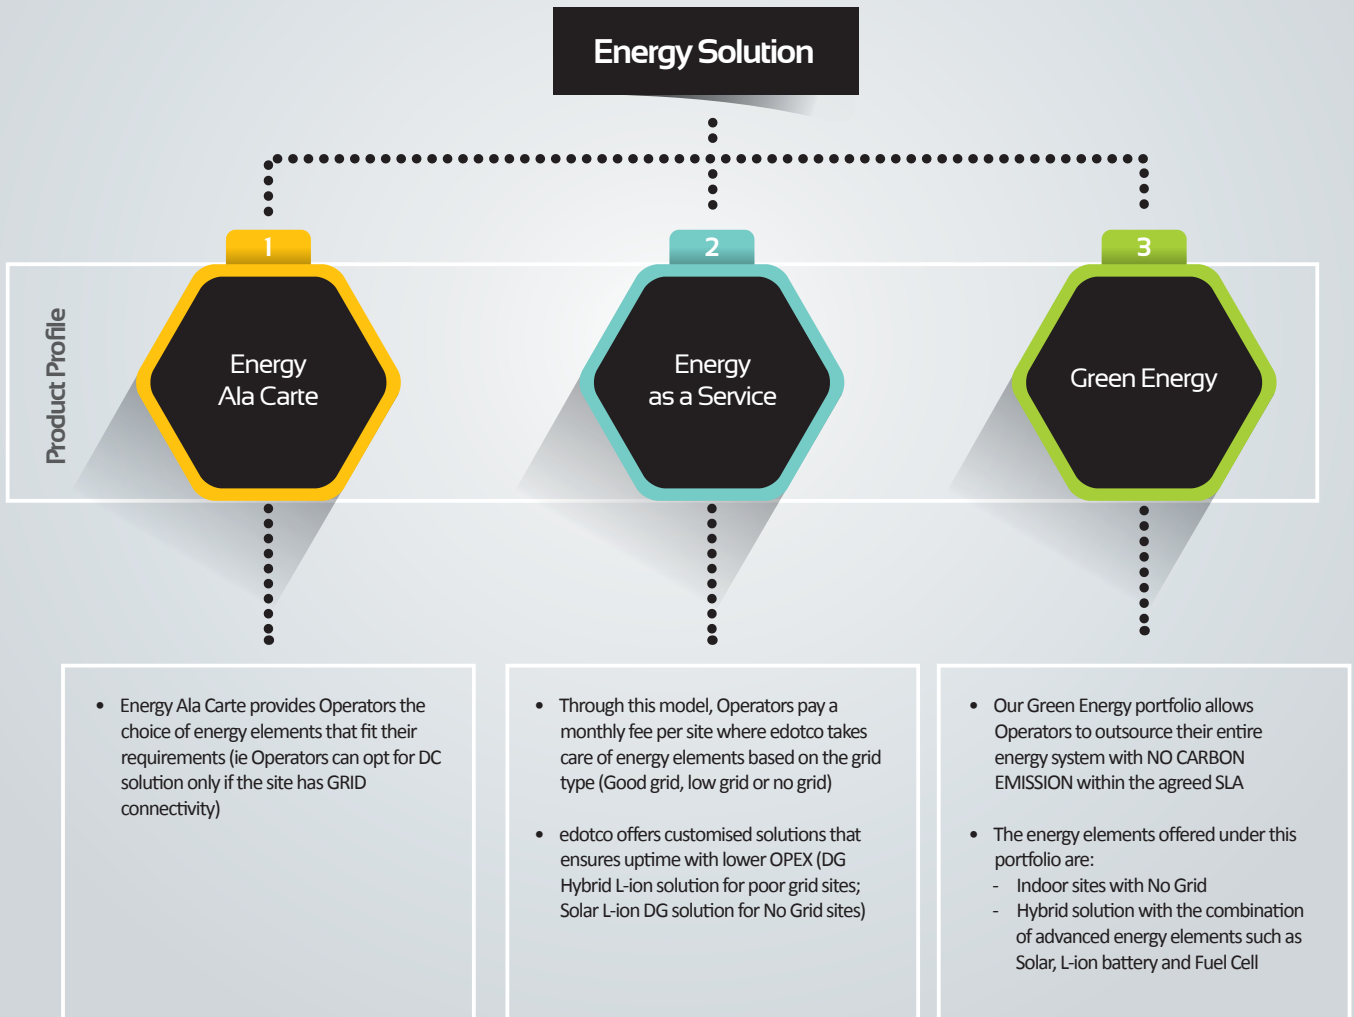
Energy Solution

Product Profile

1
Energy Ala Carte

2
Energy as a Service

3
Green Energy

• Energy Ala Carte provides Operators the choice of energy elements that fit their requirements (ie Operators can opt for DC solution only if the site has GRID connectivity)

• Through this model, Operators pay a monthly fee per site where edotco takes care of energy elements based on the grid type (Good grid, low grid or no grid)

• edotco offers customised solutions that ensures uptime with lower OPEX (DG Hybrid L-ion solution for poor grid sites; Solar L-ion DG solution for No Grid sites)

• Our Green Energy portfolio allows Operators to outsource their entire energy system with NO CARBON EMISSION within the agreed SLA

• The energy elements offered under this portfolio are:
- Indoor sites with No Grid
- Hybrid solution with the combination of advanced energy elements such as Solar, L-ion battery and Fuel Cell